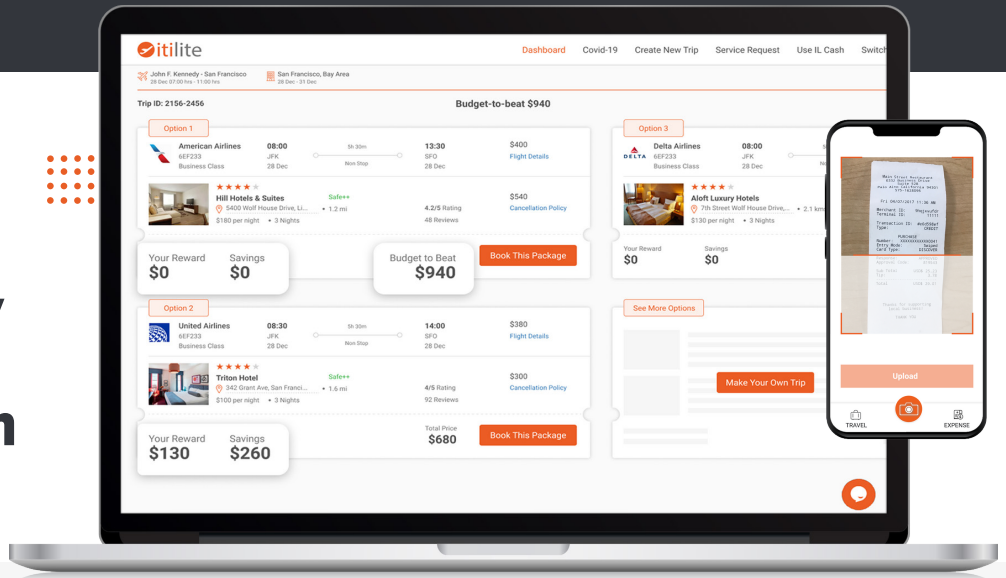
itilite

Dashboard Covid-19 Create New Trip Service Request Use IL Cash Switch

John F. Kennedy - San Francisco
28 Dec 07:00 hrs - 11:00 hrs

San Francisco, Bay Area
28 Dec - 31 Dec

Trip ID: 2156-2456

Budget-to-beat $940

Option 1

American Airlines
6EF233
Business Class

08:00
JFK
28 Dec

5h 30m
Non Stop

13:30
SFO
28 Dec

$400
Flight Details

Hill Hotels & Suites
5400 Wolf House Drive, Li...
$180 per night • 3 Nights

Safe++
• 1.2 mi

4.2/5 Rating
48 Reviews

$540
Cancellation Policy

Your Reward
$0

Savings
$0

Budget to Beat
$940

Book This Package

Option 2

United Airlines
6EF233
Business Class

08:30
JFK
28 Dec

5h 30m
Non Stop

14:00
SFO
28 Dec

$380
Flight Details

Triton Hotel
342 Grant Ave, San Franci...
$100 per night • 3 Nights

Safe++
• 1.6 mi

4/5 Rating
92 Reviews

$300
Cancellation Policy

Your Reward
$130

Savings
$260

Total Price
$680

Book This Package

Option 3

Delta Airlines
6EF233
Business Class

08:00
JFK
28 Dec

Aloft Luxury Hotels
7th Street Wolf House Drive,...
$130 per night • 3 Nights

• 2.1 km

Your Reward
$0

Savings
$0

See More Options

Make Your Own Trip

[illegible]

Upload

TRAVEL

EXPENSE